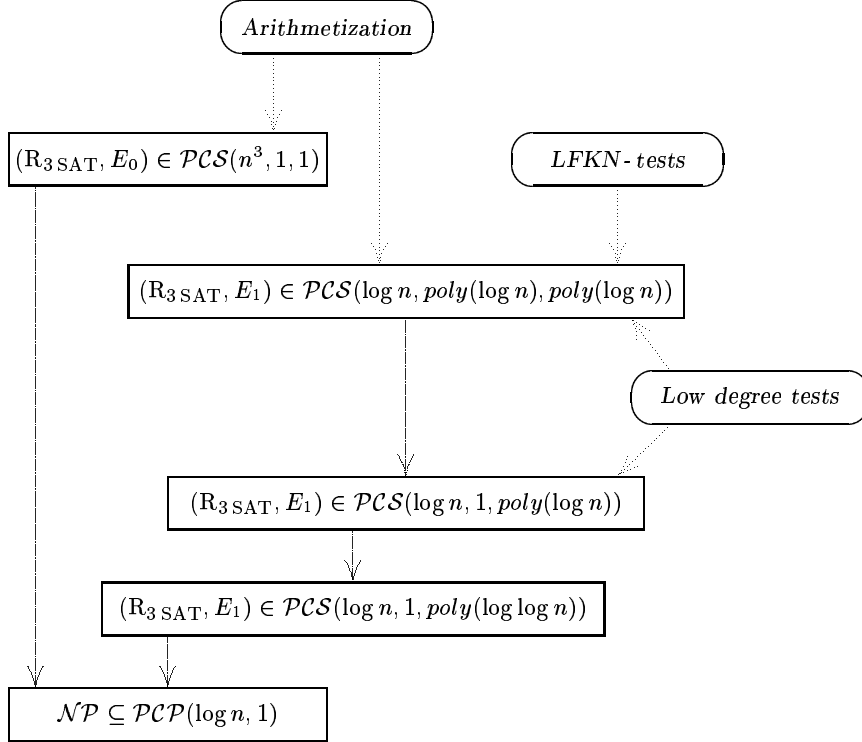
*Arithmetization*

$(\mathrm{R}_{3\,\mathrm{SAT}}, E_0) \in \mathcal{PCS}(n^3, 1, 1)$

*LFKN-tests*

$(\mathrm{R}_{3\,\mathrm{SAT}}, E_1) \in \mathcal{PCS}(\log n, poly(\log n), poly(\log n))$

*Low degree tests*

$(\mathrm{R}_{3\,\mathrm{SAT}}, E_1) \in \mathcal{PCS}(\log n, 1, poly(\log n))$

$(\mathrm{R}_{3\,\mathrm{SAT}}, E_1) \in \mathcal{PCS}(\log n, 1, poly(\log\log n))$

$\mathcal{NP} \subseteq \mathcal{PCP}(\log n, 1)$